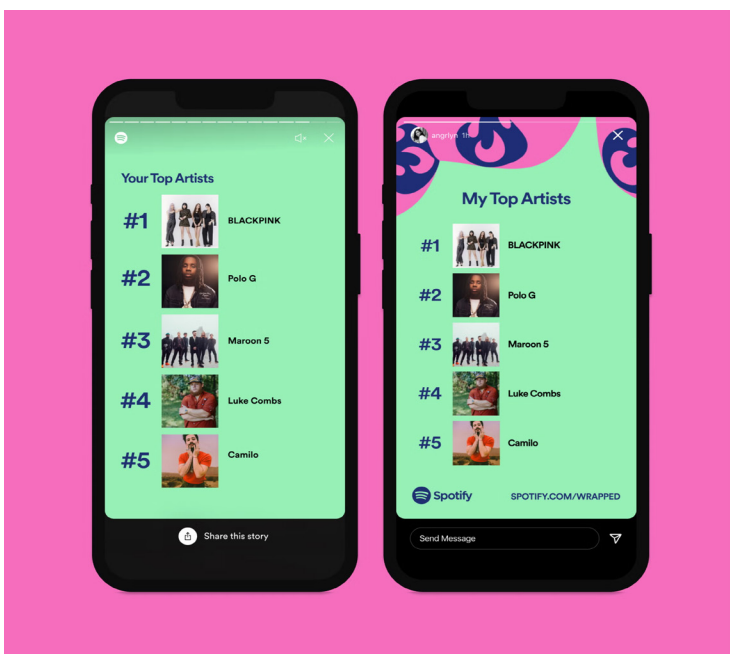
Your Top Artists

#1 BLACKPINK

#2 Polo G

#3 Maroon 5

#4 Luke Combs

#5 Camilo

Share this story

angrlyn 1h

My Top Artists

#1 BLACKPINK

#2 Polo G

#3 Maroon 5

#4 Luke Combs

#5 Camilo

Spotify

SPOTIFY.COM/WRAPPED

Send Message